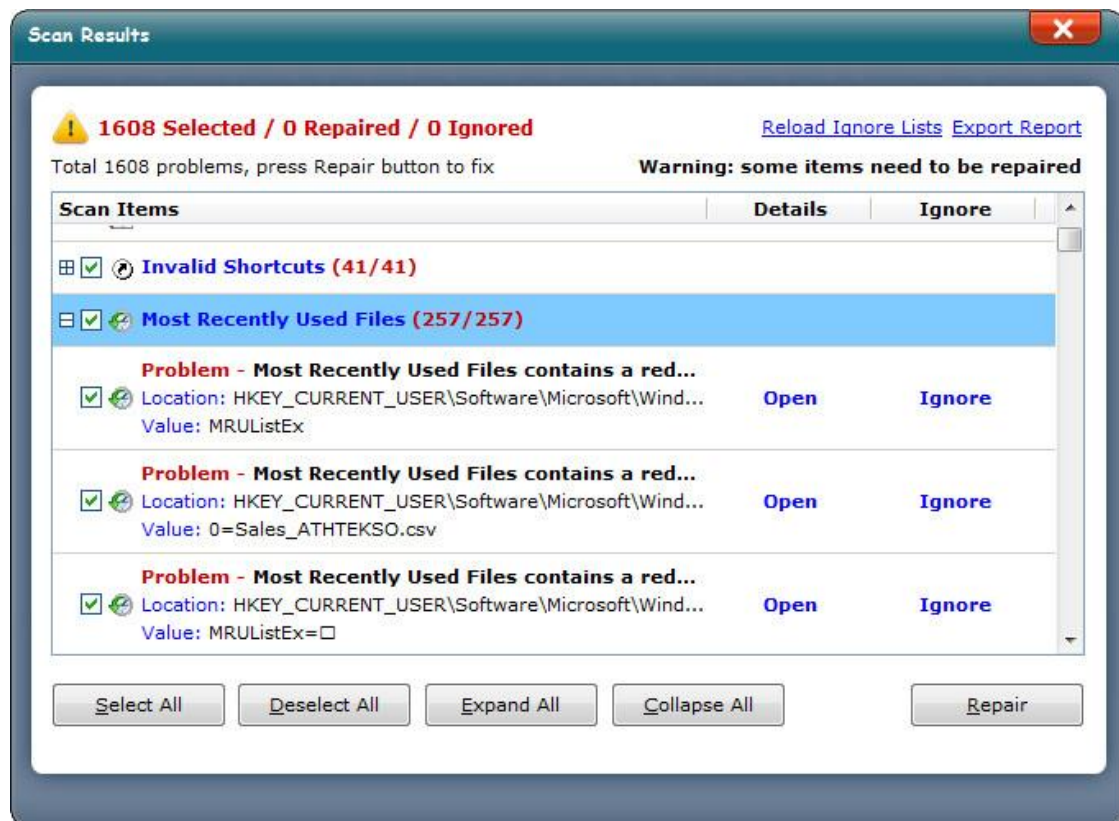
Scan Results

1608 Selected / 0 Repaired / 0 Ignored

Reload Ignore Lists Export Report

Total 1608 problems, press Repair button to fix

Warning: some items need to be repaired

| Scan Items | Details | Ignore |
|---|---|---|
| Invalid Shortcuts (41/41) | | |
| Most Recently Used Files (257/257) | | |
| Problem - Most Recently Used Files contains a red... Location: HKEY_CURRENT_USER\Software\Microsoft\Wind... Value: MRUListEx | Open | Ignore |
| Problem - Most Recently Used Files contains a red... Location: HKEY_CURRENT_USER\Software\Microsoft\Wind... Value: 0=Sales_ATHTEKSO.csv | Open | Ignore |
| Problem - Most Recently Used Files contains a red... Location: HKEY_CURRENT_USER\Software\Microsoft\Wind... Value: MRUListEx=□ | Open | Ignore |

Select All
Deselect All
Expand All
Collapse All
Repair